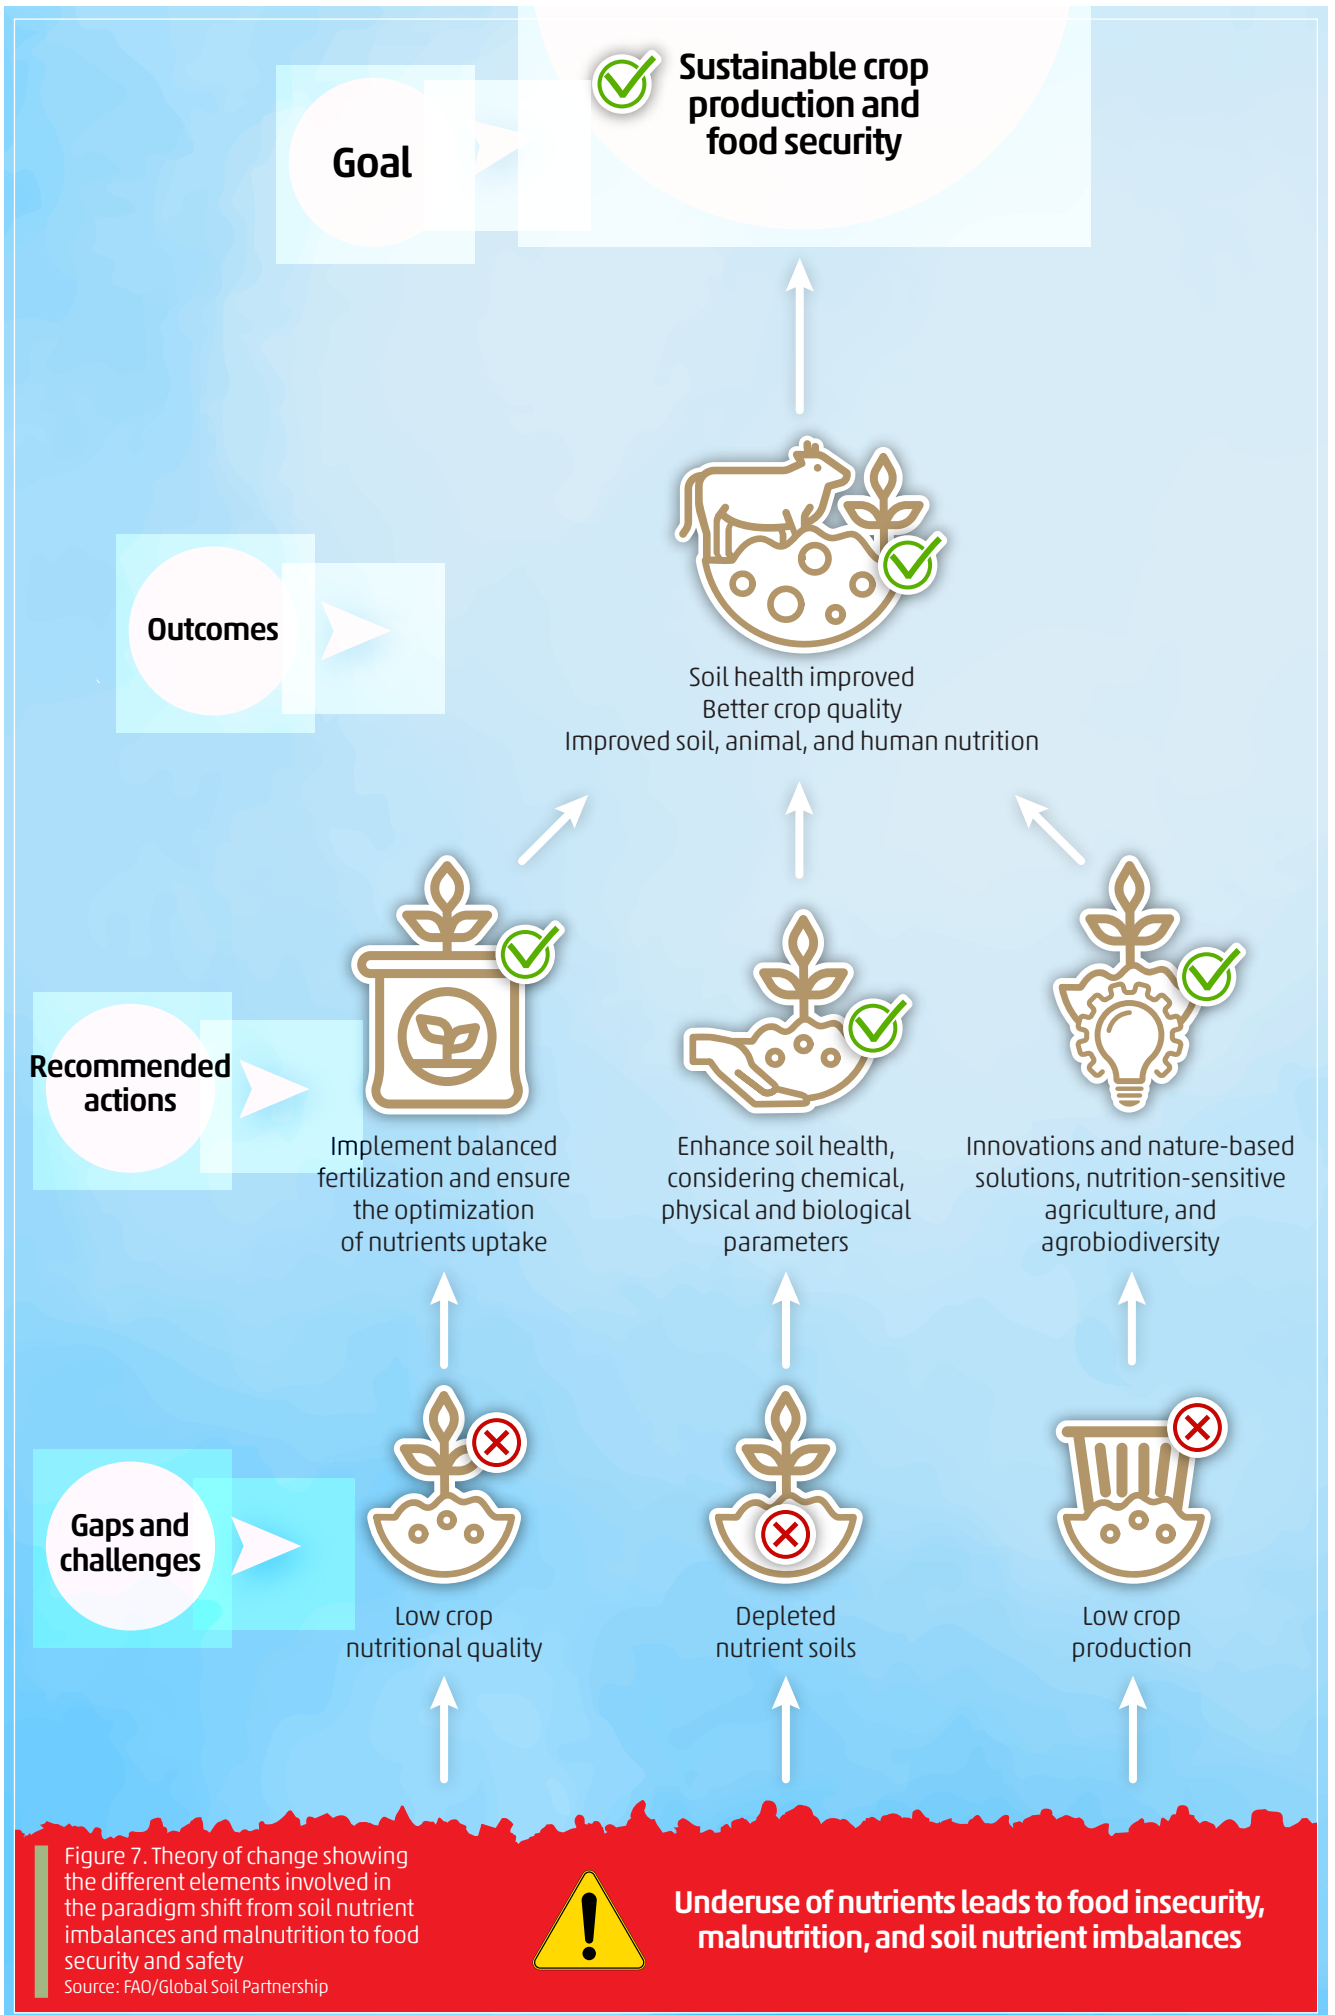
Goal

Sustainable crop production and food security

Outcomes

Soil health improved
Better crop quality
Improved soil, animal, and human nutrition

Recommended actions

Implement balanced fertilization and ensure the optimization of nutrients uptake

Enhance soil health, considering chemical, physical and biological parameters

Innovations and nature-based solutions, nutrition-sensitive agriculture, and agrobiodiversity

Gaps and challenges

Low crop nutritional quality

Depleted nutrient soils

Low crop production

Figure 7. Theory of change showing the different elements involved in the paradigm shift from soil nutrient imbalances and malnutrition to food security and safety
Source: FAO/Global Soil Partnership

Underuse of nutrients leads to food insecurity, malnutrition, and soil nutrient imbalances